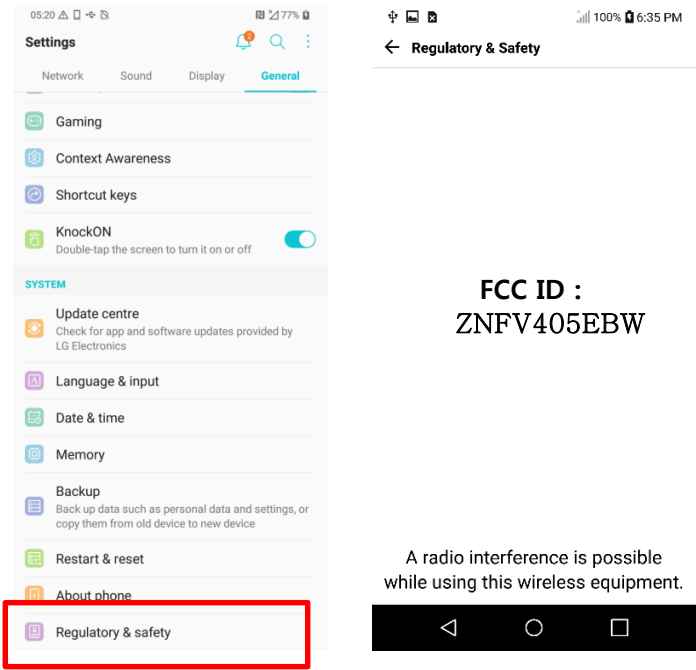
05:20 77%

Settings

2

Network Sound Display General

Gaming

Context Awareness

Shortcut keys

KnockON

Double-tap the screen to turn it on or off

SYSTEM

Update centre

Check for app and software updates provided by LG Electronics

Language & input

Date & time

Memory

Backup

Back up data such as personal data and settings, or copy them from old device to new device

Restart & reset

About phone

Regulatory & safety

100% 6:35 PM

Regulatory & Safety

FCC ID :
ZNFV405EBW

A radio interference is possible while using this wireless equipment.